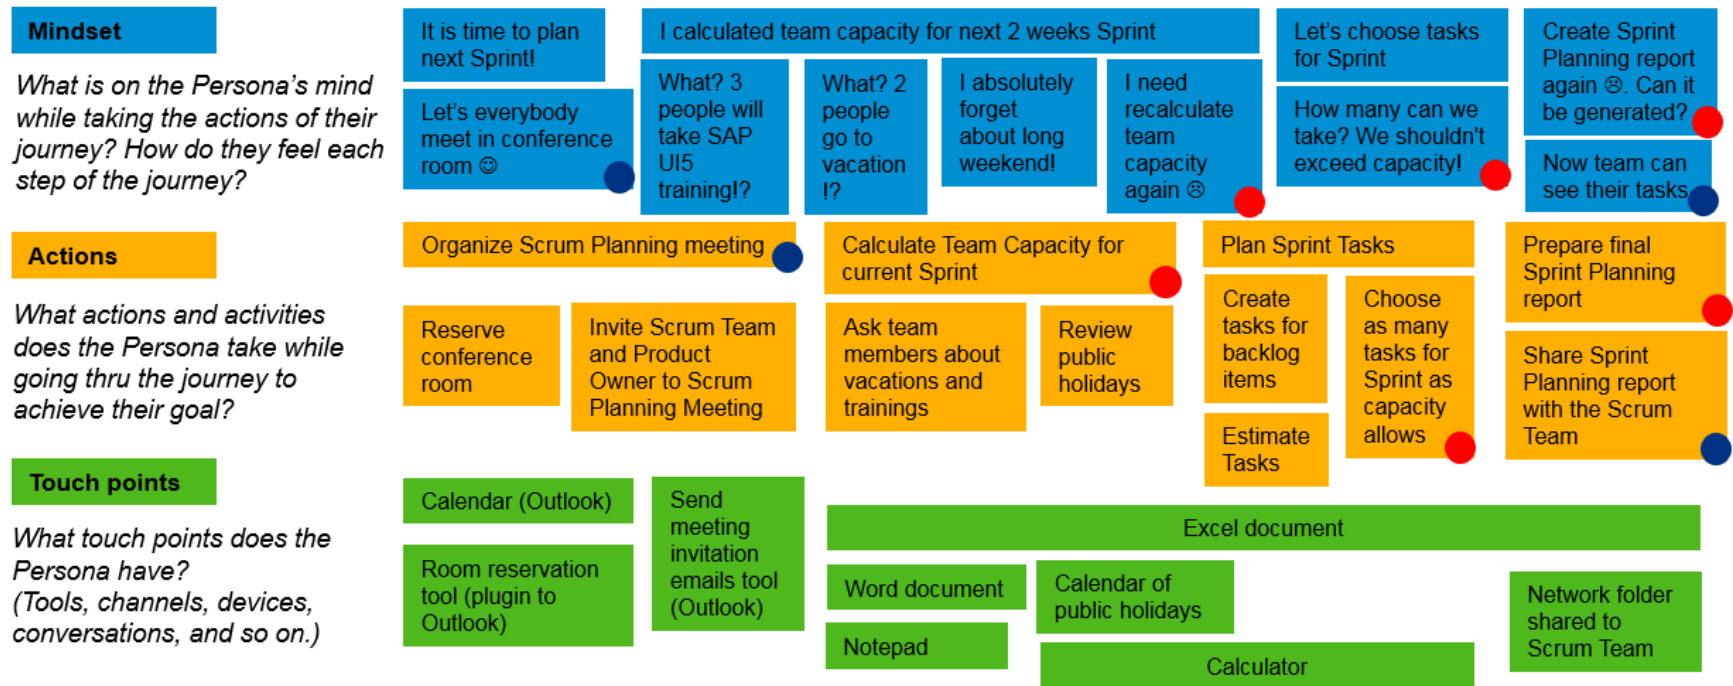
Mindset

What is on the Persona's mind while taking the actions of their journey? How do they feel each step of the journey?

Actions

What actions and activities does the Persona take while going thru the journey to achieve their goal?

Touch points

What touch points does the Persona have? (Tools, channels, devices, conversations, and so on.)

It is time to plan next Sprint!

Let's everybody meet in conference room ☺

I calculated team capacity for next 2 weeks Sprint

What? 3 people will take SAP UI5 training!?

What? 2 people go to vacation !?

I absolutely forget about long weekend!

I need recalculate team capacity again ☹

Let's choose tasks for Sprint

How many can we take? We shouldn't exceed capacity!

Create Sprint Planning report again ☹. Can it be generated?

Now team can see their tasks

Organize Scrum Planning meeting

Reserve conference room

Invite Scrum Team and Product Owner to Scrum Planning Meeting

Calculate Team Capacity for current Sprint

Ask team members about vacations and trainings

Review public holidays

Plan Sprint Tasks

Create tasks for backlog items

Estimate Tasks

Choose as many tasks for Sprint as capacity allows

Prepare final Sprint Planning report

Share Sprint Planning report with the Scrum Team

Calendar (Outlook)

Room reservation tool (plugin to Outlook)

Send meeting invitation emails tool (Outlook)

Excel document

Word document

Notepad

Calendar of public holidays

Calculator

Network folder shared to Scrum Team